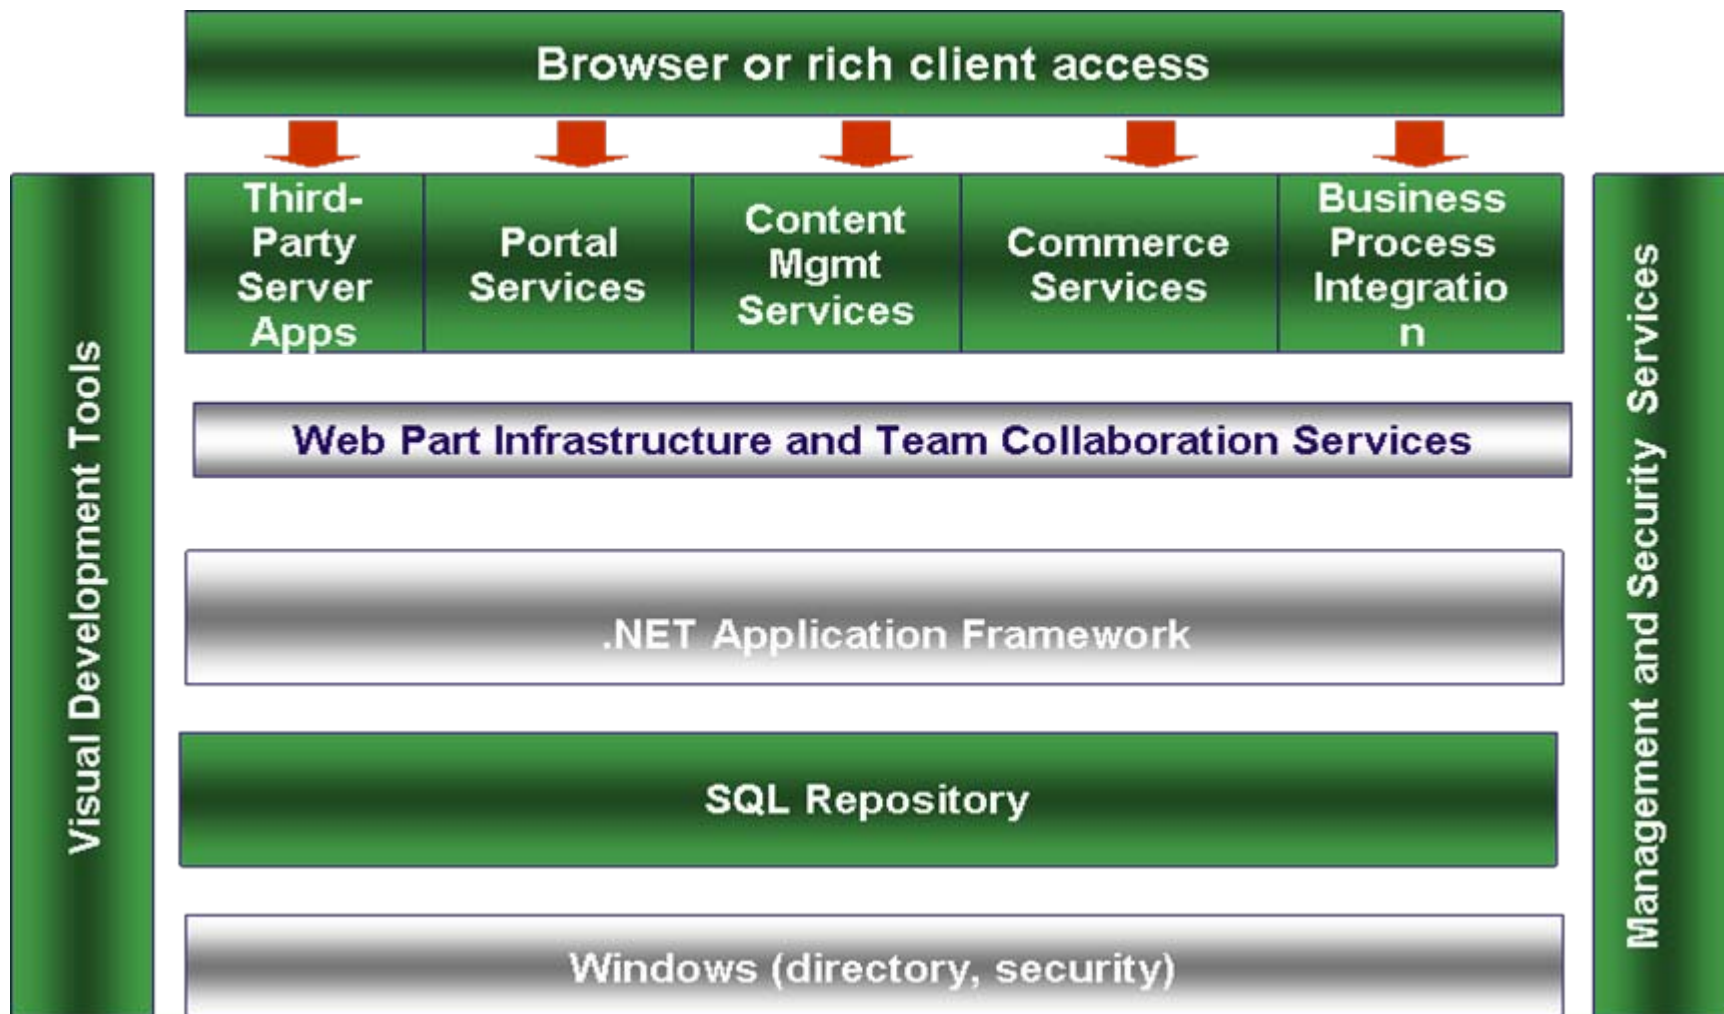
Browser or rich client access

Visual Development Tools

Third-Party Server Apps

Portal Services

Content Mgmt Services

Commerce Services

Business Process Integratio n

Management and Security Services

Web Part Infrastructure and Team Collaboration Services

.NET Application Framework

SQL Repository

Windows (directory, security)